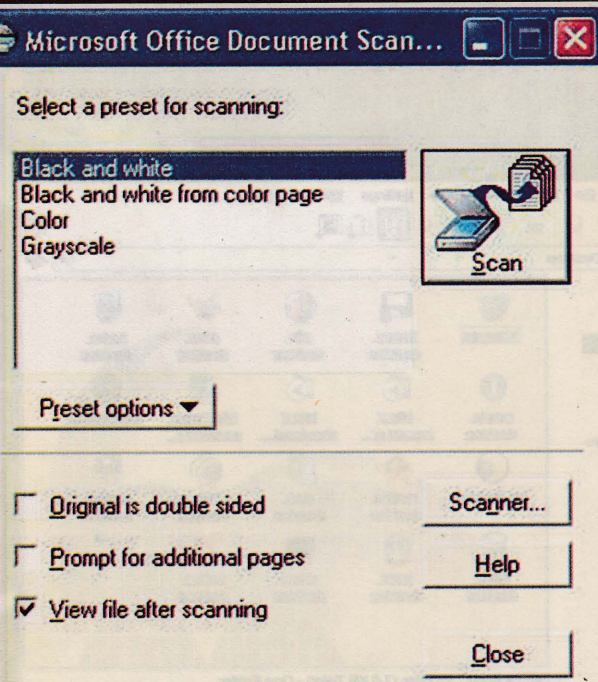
Microsoft Office Document Scan...

Select a preset for scanning:

Black and white
Black and white from color page
Color
Grayscale

Scan

Preset options ▼

Original is double sided

Prompt for additional pages

View file after scanning

Scanner...

Help

Close